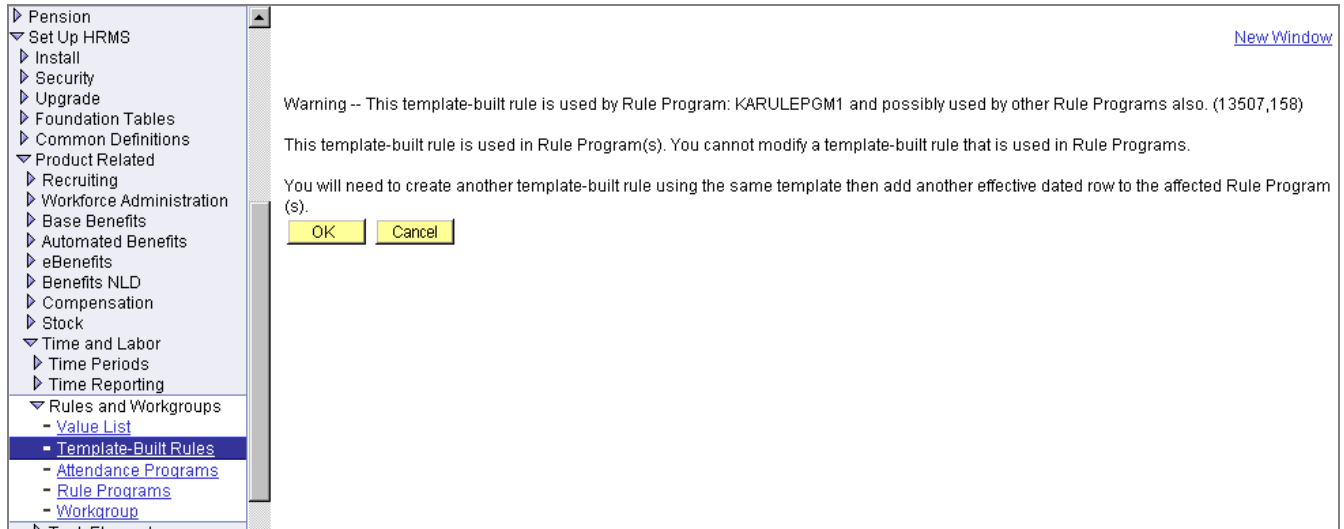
▷ Pension
▽ Set Up HRMS
▷ Install
▷ Security
▷ Upgrade
▷ Foundation Tables
▷ Common Definitions
▽ Product Related
▷ Recruiting
▷ Workforce Administration
▷ Base Benefits
▷ Automated Benefits
▷ eBenefits
▷ Benefits NLD
▷ Compensation
▷ Stock
▽ Time and Labor
▷ Time Periods
▷ Time Reporting
▽ Rules and Workgroups
- Value List
- Template-Built Rules
- Attendance Programs
- Rule Programs
- Workgroup
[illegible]

New Window

Warning -- This template-built rule is used by Rule Program: KARULEPGM1 and possibly used by other Rule Programs also. (13507,158)

This template-built rule is used in Rule Program(s). You cannot modify a template-built rule that is used in Rule Programs.

You will need to create another template-built rule using the same template then add another effective dated row to the affected Rule Program (s).

OK Cancel